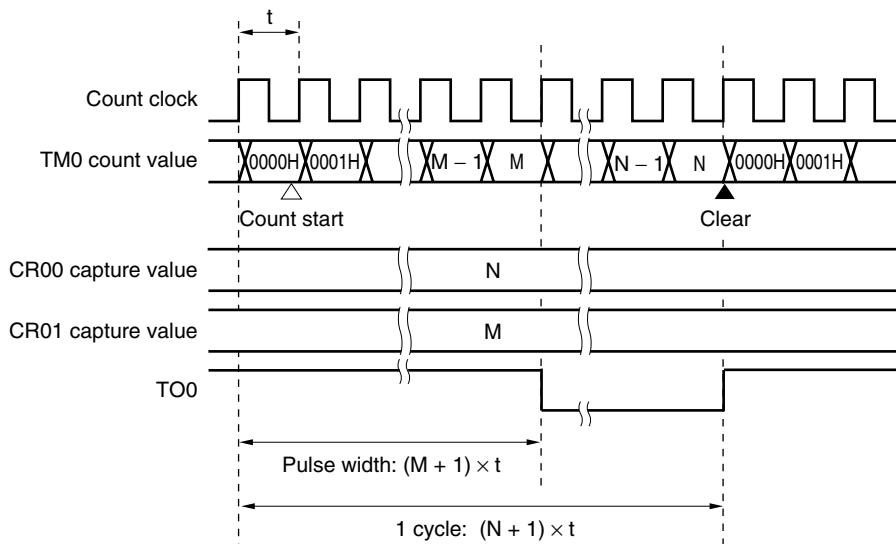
t

Count clock

TM0 count value

0000H

0001H

M – 1

M

N – 1

N

0000H

0001H

Count start

Clear

CR00 capture value

N

CR01 capture value

M

TO0

Pulse width: $(M + 1) \times t$

1 cycle: $(N + 1) \times t$